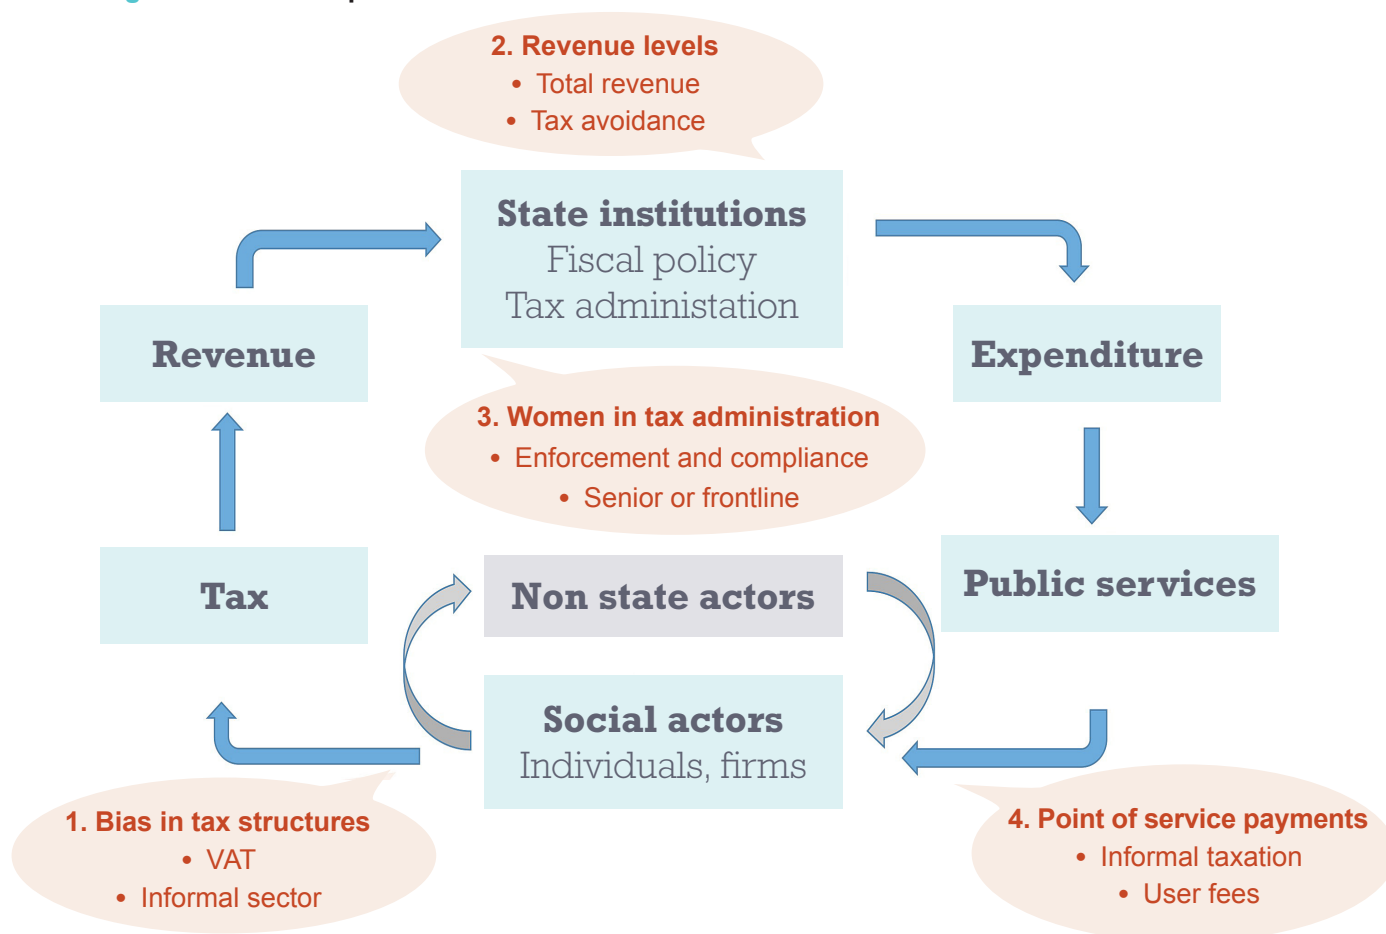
2. Revenue levels
• Total revenue
• Tax avoidance

State institutions
Fiscal policy
Tax administation

Revenue

Expenditure

3. Women in tax administration
• Enforcement and compliance
• Senior or frontline

Tax

Non state actors

Public services

Social actors
Individuals, firms

1. Bias in tax structures
• VAT
• Informal sector

4. Point of service payments
• Informal taxation
• User fees